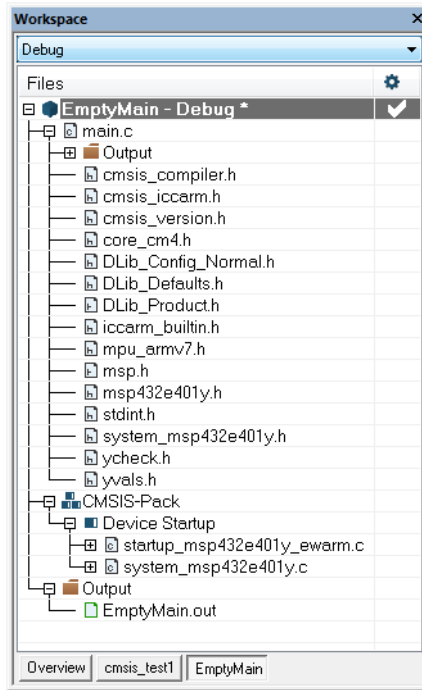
Workspace ×

Debug

Files

EmptyMain - Debug *

main.c

Output

cmsis_compiler.h

cmsis_iccarm.h

cmsis_version.h

core_cm4.h

DLib_Config_Normal.h

DLib_Defaults.h

DLib_Product.h

iccarm_builtin.h

mpu_armv7.h

msp.h

msp432e401y.h

stdint.h

system_msp432e401y.h

ycheck.h

yvals.h

CMSIS-Pack

Device Startup

startup_msp432e401y_ewarm.c

system_msp432e401y.c

Output

EmptyMain.out

Overview | cmsis_test1 | EmptyMain